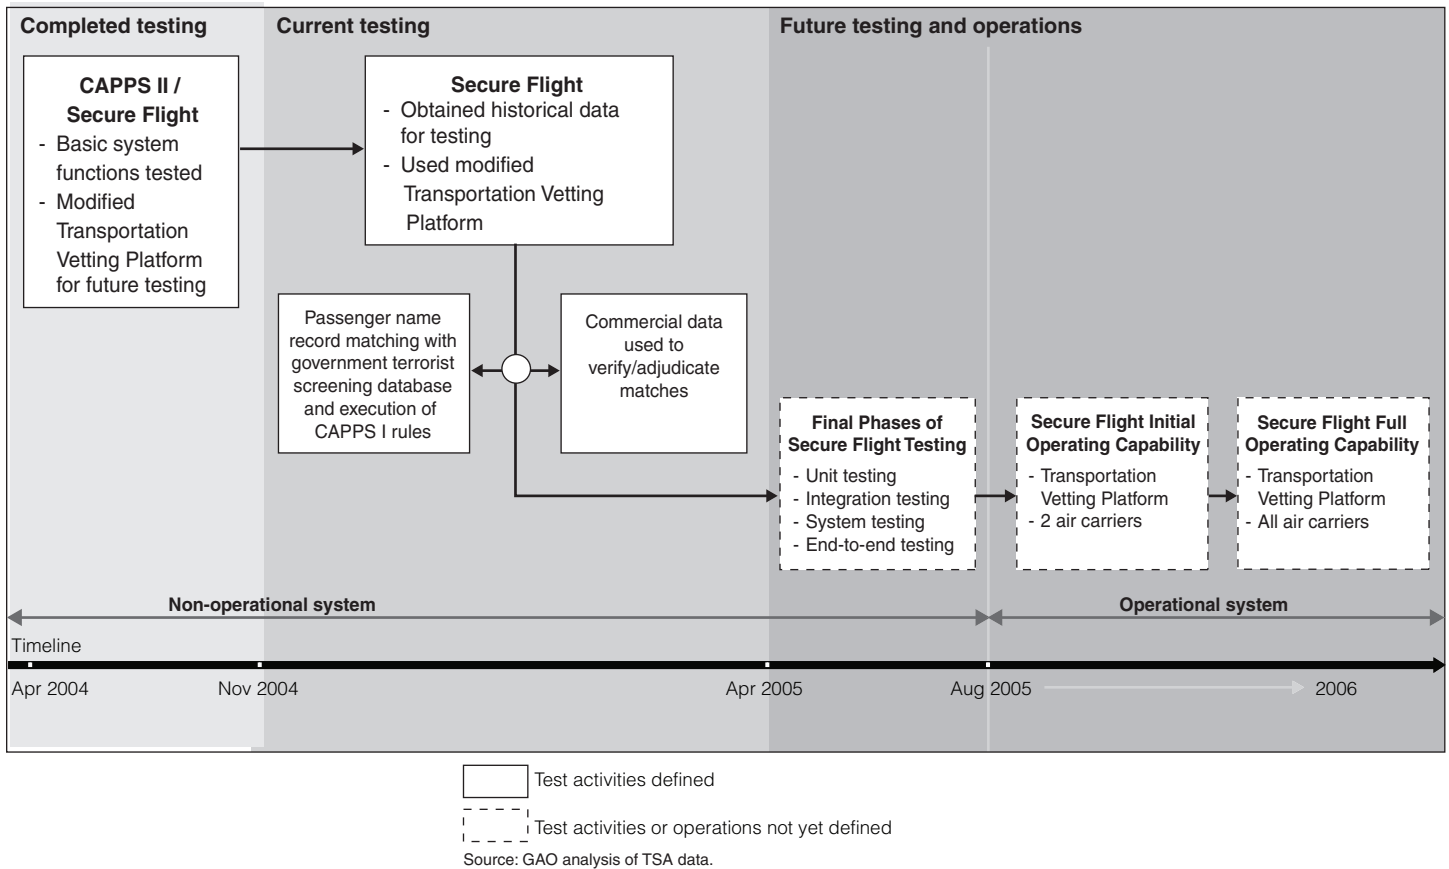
Completed testing

Current testing

Future testing and operations

CAPPS II / Secure Flight
- Basic system functions tested
- Modified Transportation Vetting Platform for future testing

Secure Flight
- Obtained historical data for testing
- Used modified Transportation Vetting Platform

Passenger name record matching with government terrorist screening database and execution of CAPPS I rules

Commercial data used to verify/adjudicate matches

Final Phases of Secure Flight Testing
- Unit testing
- Integration testing
- System testing
- End-to-end testing

Secure Flight Initial Operating Capability
- Transportation Vetting Platform
- 2 air carriers

Secure Flight Full Operating Capability
- Transportation Vetting Platform
- All air carriers

Non-operational system

Operational system

Timeline

Apr 2004

Nov 2004

Apr 2005

Aug 2005

2006

Test activities defined

Test activities or operations not yet defined

Source: GAO analysis of TSA data.